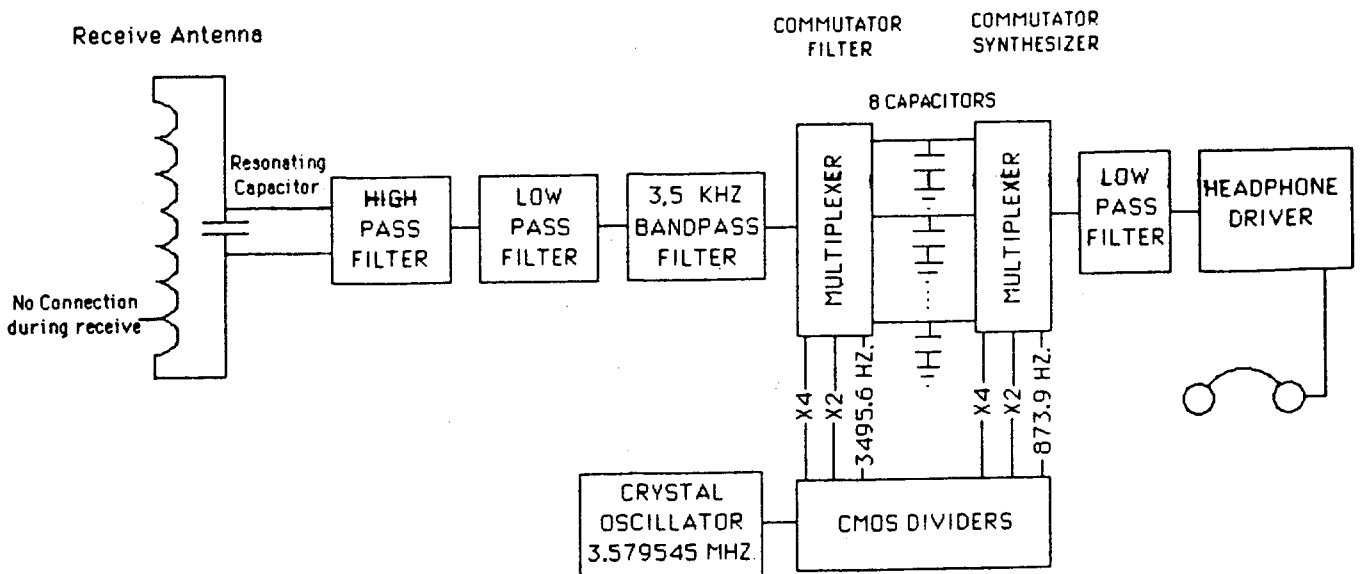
Receive Antenna

COMMUTATOR FILTER

COMMUTATOR SYNTHESIZER

8 CAPACITORS

Resonating Capacitor

HIGH PASS FILTER

LOW PASS FILTER

3,5 KHZ BANDPASS FILTER

MULTIPLEXER

MULTIPLEXER

LOW PASS FILTER

HEADPHONE DRIVER

No Connection during receive

X4

X2

3495.6 HZ.

X4

X2

873.9 HZ.

CRYSTAL OSCILLATOR 3.579545 MHZ.

CMOS DIVIDERS